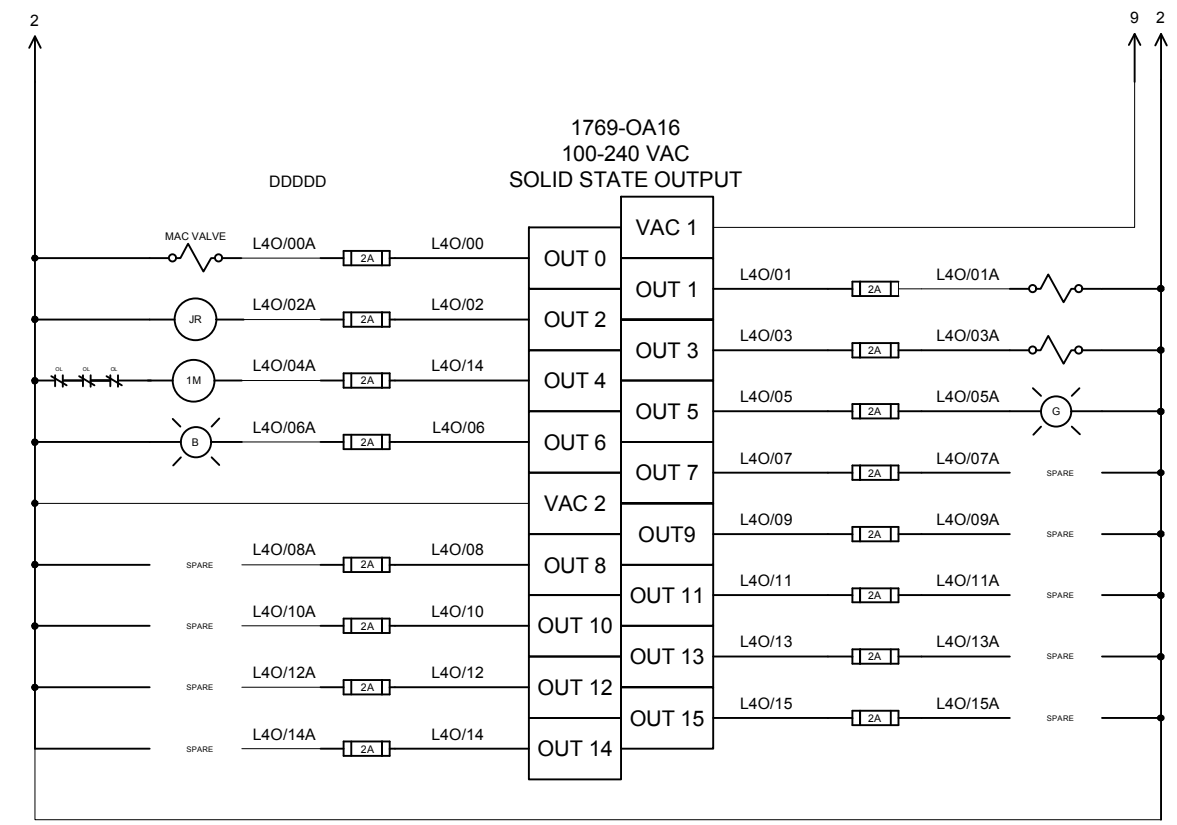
2

9 2

1769-OA16
100-240 VAC
SOLID STATE OUTPUT

DDDDD

MAC VALVE L4O/00A 2A L4O/00 OUT 0
VAC 1
OUT 1 L4O/01 2A L4O/01A
JR L4O/02A 2A L4O/02 OUT 2
OUT 3 L4O/03 2A L4O/03A
OL OL OL 1M L4O/04A 2A L4O/14 OUT 4
OUT 5 L4O/05 2A L4O/05A G
B L4O/06A 2A L4O/06 OUT 6
OUT 7 L4O/07 2A L4O/07A SPARE
VAC 2
OUT9 L4O/09 2A L4O/09A SPARE
SPARE L4O/08A 2A L4O/08 OUT 8
OUT 11 L4O/11 2A L4O/11A SPARE
SPARE L4O/10A 2A L4O/10 OUT 10
OUT 13 L4O/13 2A L4O/13A SPARE
SPARE L4O/12A 2A L4O/12 OUT 12
OUT 15 L4O/15 2A L4O/15A SPARE
SPARE L4O/14A 2A L4O/14 OUT 14